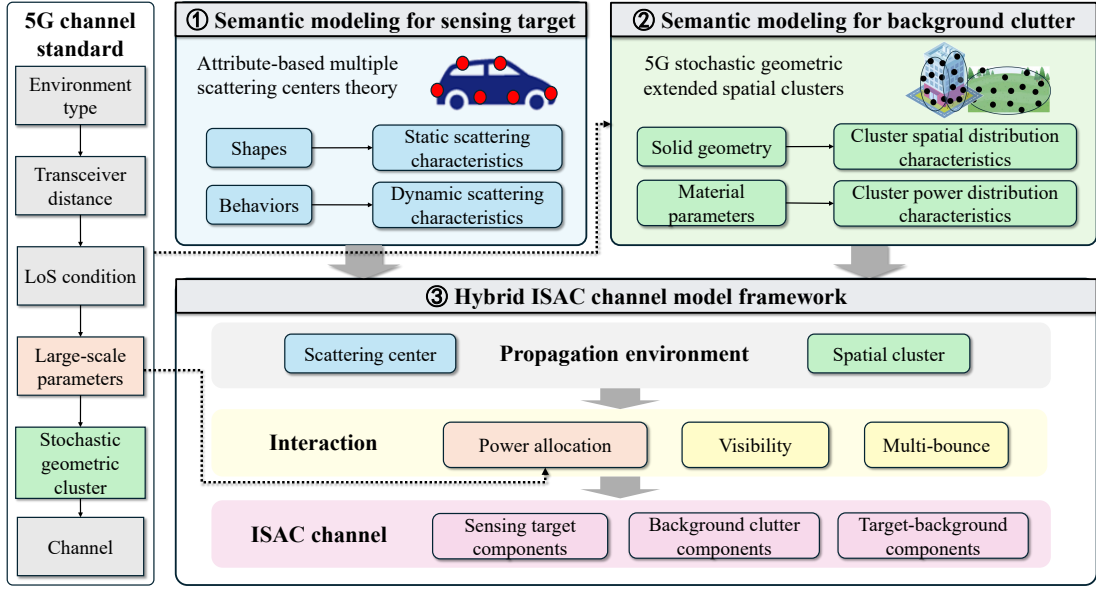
5G channel standard

Environment type

Transceiver distance

LoS condition

Large-scale parameters

Stochastic geometric cluster

Channel

① Semantic modeling for sensing target

Attribute-based multiple scattering centers theory

Shapes

Static scattering characteristics

Behaviors

Dynamic scattering characteristics

② Semantic modeling for background clutter

5G stochastic geometric extended spatial clusters

Solid geometry

Cluster spatial distribution characteristics

Material parameters

Cluster power distribution characteristics

③ Hybrid ISAC channel model framework

Scattering center

Propagation environment

Spatial cluster

Interaction

Power allocation

Visibility

Multi-bounce

ISAC channel

Sensing target components

Background clutter components

Target-background components